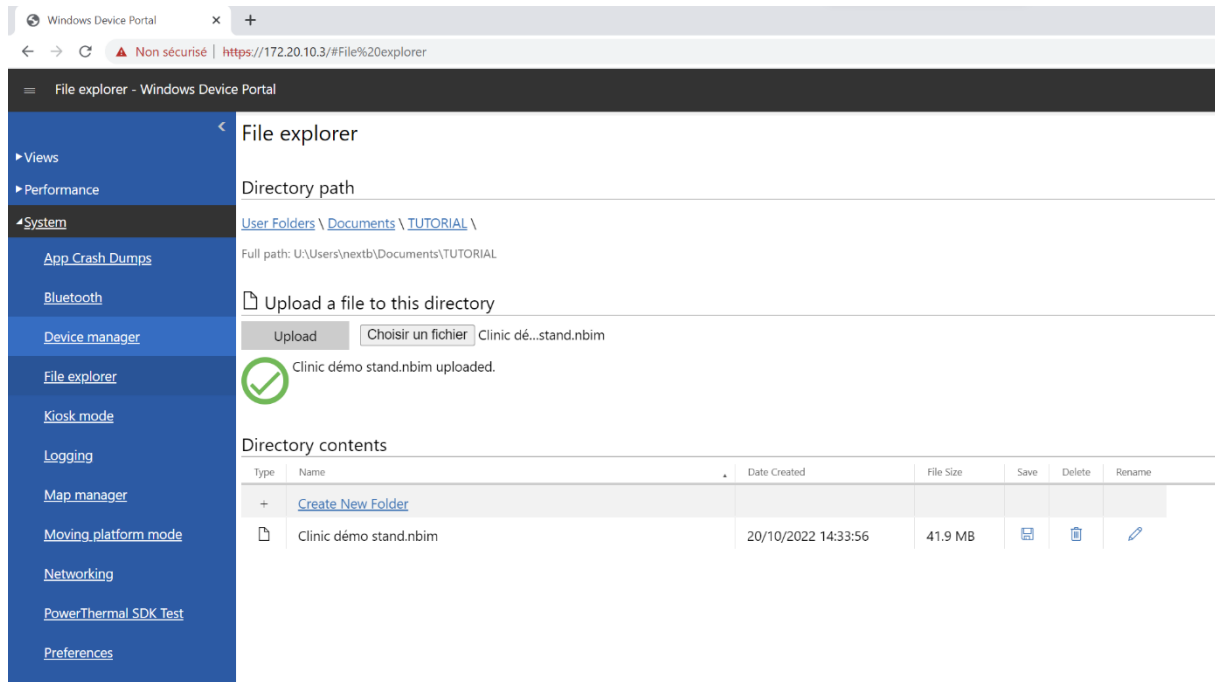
Windows Device Portal × +

← → C ▲ Non sécurisé | https://172.20.10.3/#File%20explorer

≡ File explorer - Windows Device Portal

‹

▸Views

▸Performance

◂System

App Crash Dumps

Bluetooth

Device manager

File explorer

Kiosk mode

Logging

Map manager

Moving platform mode

Networking

PowerThermal SDK Test

Preferences

File explorer

Directory path

User Folders \ Documents \ TUTORIAL \

Full path: U:\Users\nextb\Documents\TUTORIAL

Upload a file to this directory

Upload Choisir un fichier Clinic dé...stand.nbim

Clinic démo stand.nbim uploaded.

Directory contents

| Type | Name | Date Created | File Size | Save | Delete | Rename |
|---|---|---|---|---|---|---|
| + | Create New Folder | | | | | |
| | Clinic démo stand.nbim | 20/10/2022 14:33:56 | 41.9 MB | | | |